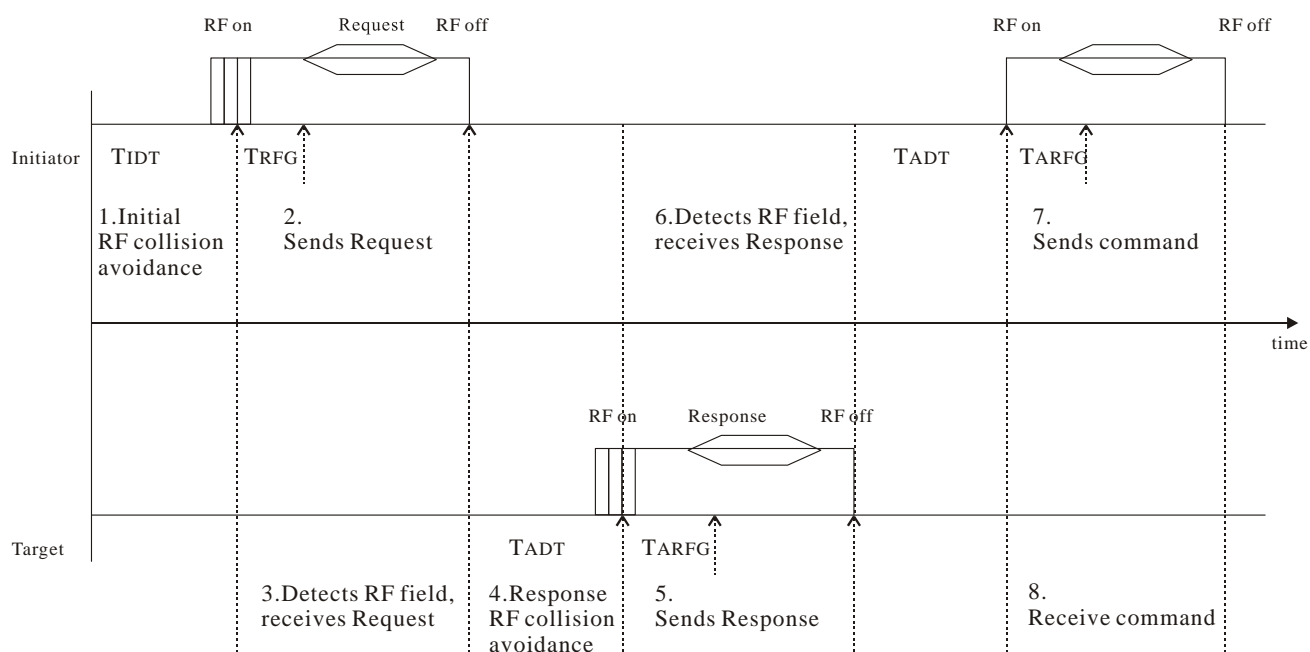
RF on

Request

RF off

RF on

RF off

Initiator

TIDT

TRFG

TADT

TARFG

1.Initial RF collision avoidance

2. Sends Request

6.Detects RF field, receives Response

7. Sends command

time

RF on

Response

RF off

Target

TADT

TARFG

3.Detects RF field, receives Request

4.Response RF collision avoidance

5. Sends Response

8. Receive command